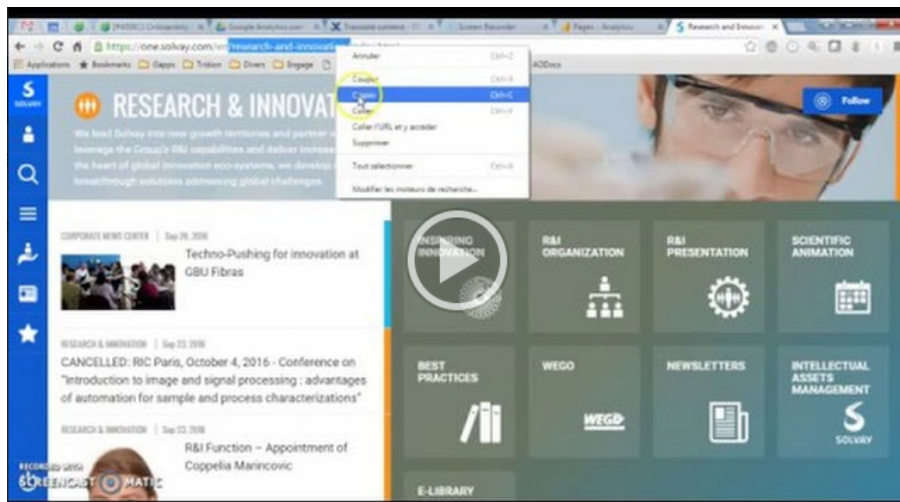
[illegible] Google Analytics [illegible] Translate content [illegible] Screen Recorder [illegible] Pages - Analytics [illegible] Research and Innovati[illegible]

https://one.solvay.com/en/research-and-innovatio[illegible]

Applications Bookmarks Gapps Traitor Divers Engage

Annuler Ctrl+Z
Couper Ctrl+X
Copier Ctrl+C
Coller Ctrl+V
Coller l'URL et y accéder
Supprimer
Tout sélectionner Ctrl+A
Modifier les moteurs de recherche...

S SOLVAY

RESEARCH & INNOVAT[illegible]

We lead Solvay into new growth territories and partner w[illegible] leverage the Group's R&I capabilities and deliver increas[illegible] the heart of global innovation eco-systems, we develop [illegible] breakthrough solutions addressing global challenges.

Follow

CORPORATE NEWS CENTER | Sep 29, 2016
Techno-Pushing for innovation at GBU Fibras

RESEARCH & INNOVATION | Sep 23, 2016
CANCELLED: RIC Paris, October 4, 2016 - Conference on "Introduction to image and signal processing : advantages of automation for sample and process characterizations"

RESEARCH & INNOVATION | Sep 23, 2016
R&I Function – Appointment of Coppelia Marincovic

INSPIRING INNOVATION

R&I ORGANIZATION

R&I PRESENTATION

SCIENTIFIC ANIMATION

BEST PRACTICES

WEGO

WEGO

NEWSLETTERS

INTELLECTUAL ASSETS MANAGEMENT

S SOLVAY

E-LIBRARY

RECORDED WITH SCREENCAST O MATIC